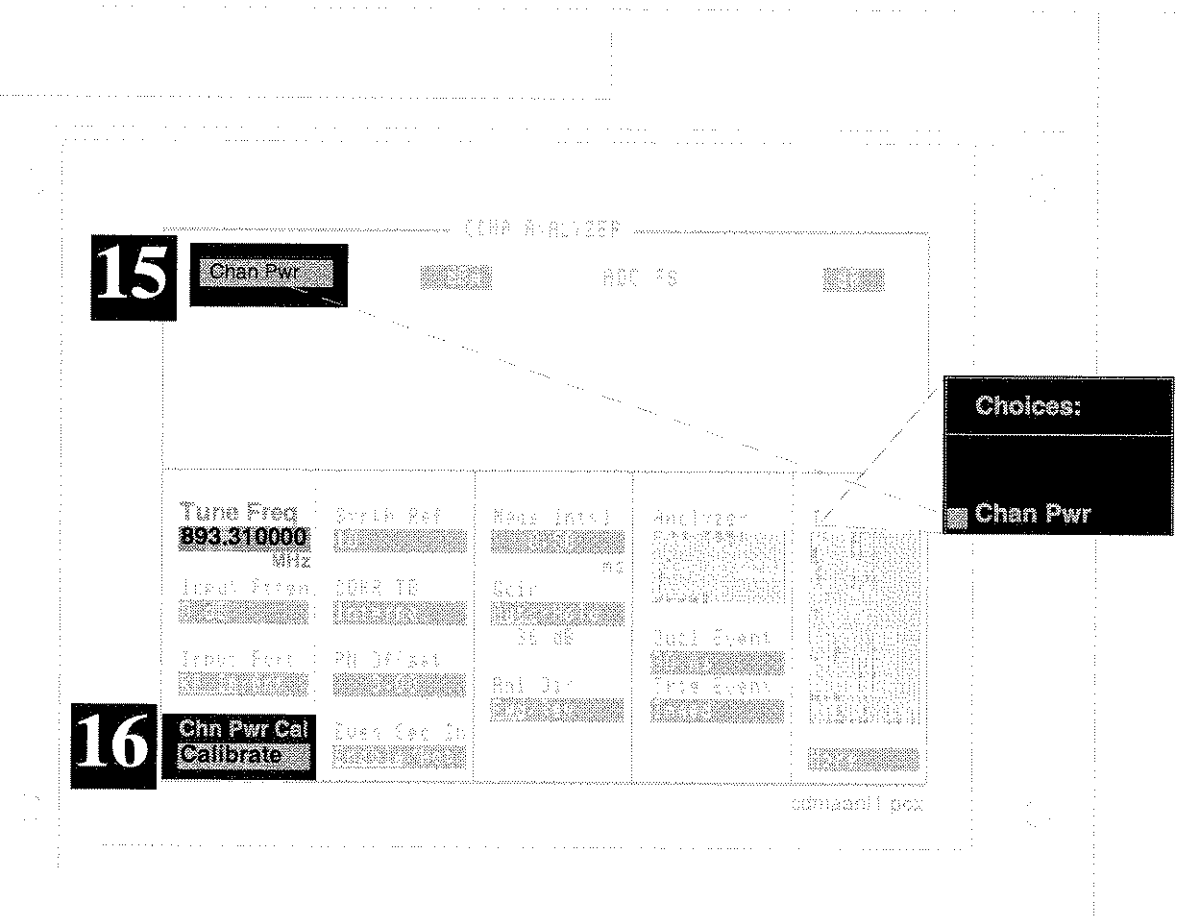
CDMA ANALYZER

15

Chan Pwr

ADC FS

Choices:

Chan Pwr

Tune Freq
893.310000
MHz

Synth Ref

Meas Intvl
ms

Analyzer

Input Atten

CDMA TB

Gain
35 dB

Input Port

PN Offset

Qual Event

Anl Dir

Trig Event

16

Chn Pwr Cal
Calibrate

Even Sec In

cdmaan11.pcx